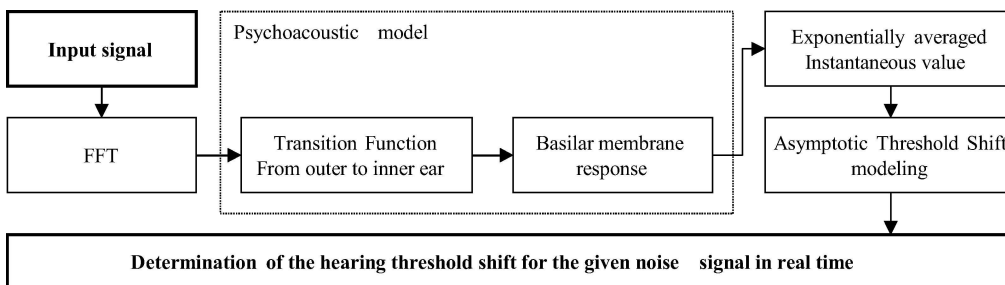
Input signal

Psychoacoustic model

Exponentially averaged Instantaneous value

FFT

Transition Function From outer to inner ear

Basilar membrane response

Asymptotic Threshold Shift modeling

Determination of the hearing threshold shift for the given noise signal in real time